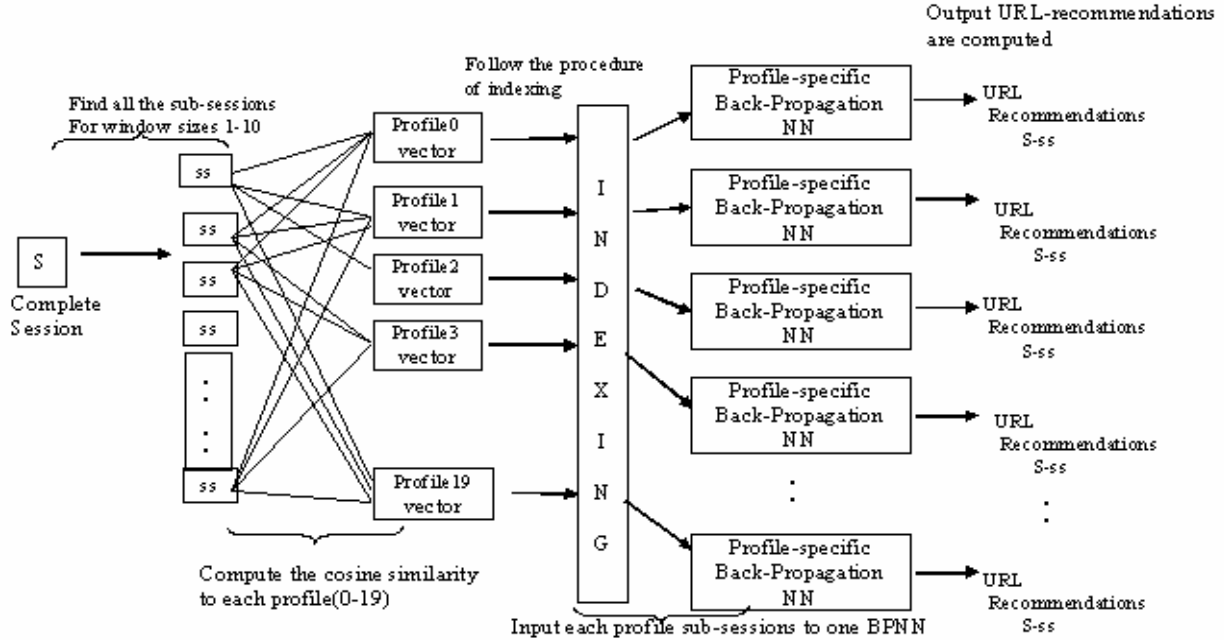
Output URL-recommendations are computed

Follow the procedure of indexing

Find all the sub-sessions For window sizes 1-10

S

Complete Session

ss

ss

ss

ss

:

ss

Profile0 vector

Profile1 vector

Profile2 vector

Profile3 vector

Profile19 vector

I
N
D
E
X
I
N
G

Profile-specific Back-Propagation NN

URL Recommendations S-ss

Profile-specific Back-Propagation NN

URL Recommendations S-ss

Profile-specific Back-Propagation NN

URL Recommendations S-ss

Profile-specific Back-Propagation NN

URL Recommendations S-ss

:

:

Profile-specific Back-Propagation NN

URL Recommendations S-ss

Compute the cosine similarity to each profile(0-19)

Input each profile sub-sessions to one BPNN